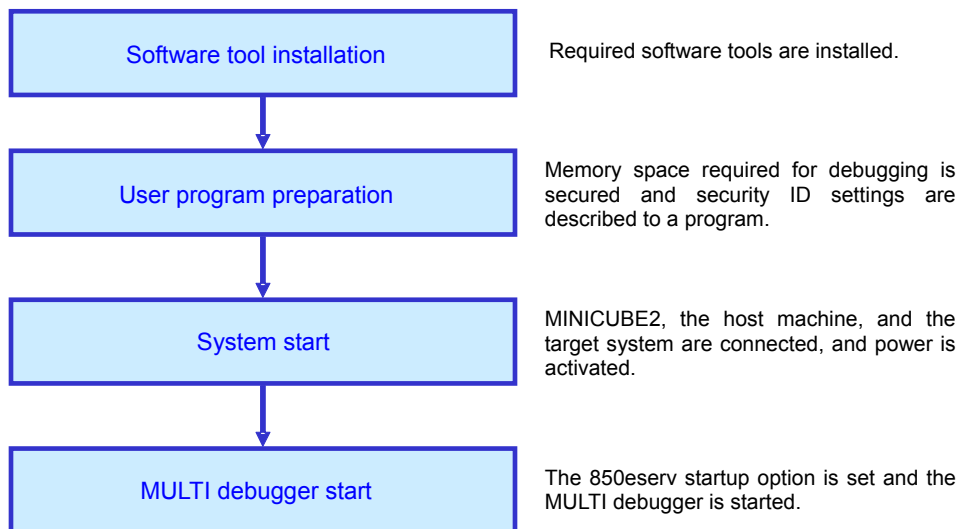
Software tool installation

Required software tools are installed.

User program preparation

Memory space required for debugging is secured and security ID settings are described to a program.

System start

MINICUBE2, the host machine, and the target system are connected, and power is activated.

MULTI debugger start

The 850eserv startup option is set and the MULTI debugger is started.